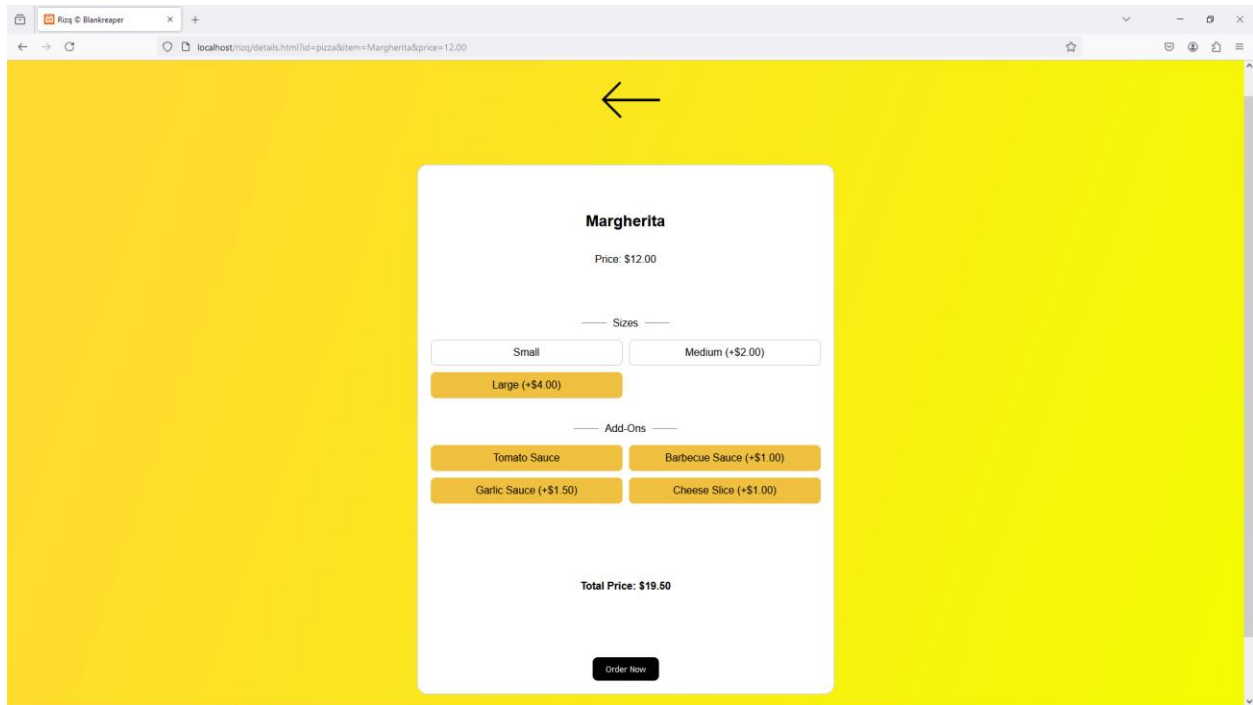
Rizq © Blankreaper

localhost/rizq/details.html?id=pizza&item=Margherita&price=12.00

Margherita

Price: $12.00

Sizes

Small

Medium (+$2.00)

Large (+$4.00)

Add-Ons

Tomato Sauce

Barbecue Sauce (+$1.00)

Garlic Sauce (+$1.50)

Cheese Slice (+$1.00)

Total Price: $19.50

Order Now